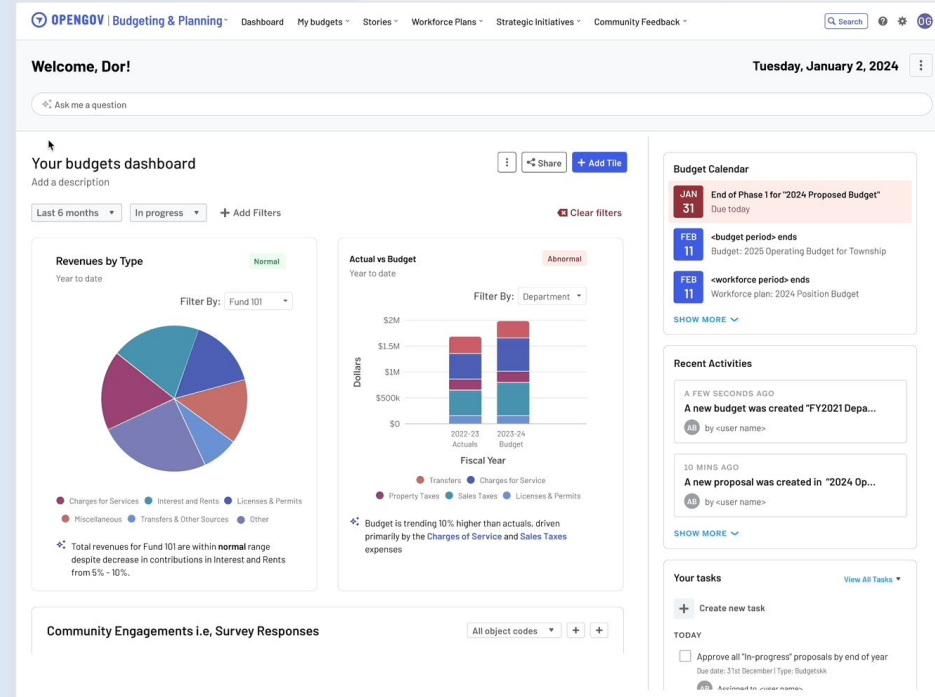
OPENGOV | Budgeting & Planning Dashboard My budgets Stories Workforce Plans Strategic Initiatives Community Feedback Search OG

Welcome, Dor!

Tuesday, January 2, 2024

Ask me a question

Your budgets dashboard

Add a description

Share + Add Tile

Last 6 months In progress + Add Filters Clear filters

Revenues by Type Normal

Year to date

Filter By: Fund 101

Charges for Services Interest and Rents Licenses & Permits Miscellaneous Transfers & Other Sources Other

Total revenues for Fund 101 are within **normal** range despite decrease in contributions in Interest and Rents from 5% - 10%.

Actual vs Budget Abnormal

Year to date

Filter By: Department

$2M
$1.5M
$1M
$500k
$0

Dollars

2022-23 Actuals
2023-24 Budget

Fiscal Year

Transfers Charges for Service Property Taxes Sales Taxes Licenses & Permits

Budget is trending 10% higher than actuals, driven primarily by the Charges of Service and Sales Taxes expenses

Community Engagements i.e, Survey Responses

All object codes + +

Budget Calendar

JAN 31 End of Phase 1 for "2024 Proposed Budget" Due today

FEB 11 <budget period> ends Budget: 2025 Operating Budget for Township

FEB 11 <workforce period> ends Workforce plan: 2024 Position Budget

SHOW MORE

Recent Activities

A FEW SECONDS AGO
A new budget was created "FY2021 Depa...
AB by <user name>

10 MINS AGO
A new proposal was created in "2024 Op...
AB by <user name>

SHOW MORE

Your tasks View All Tasks

+ Create new task

TODAY

Approve all "In-progress" proposals by end of year
Due date: 31st December | Type: Budgetskk
AB Assigned to <user name>